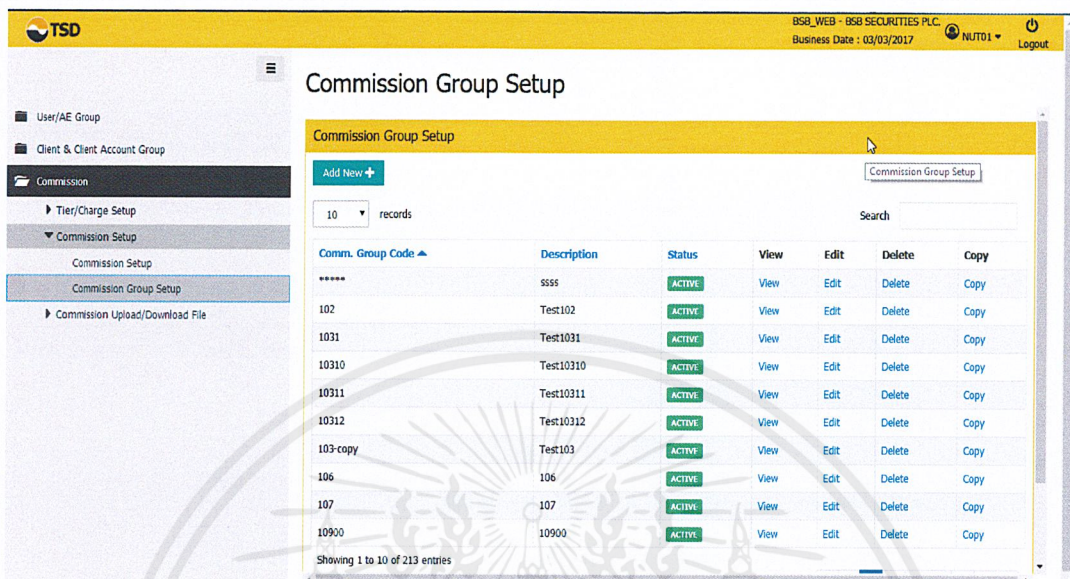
TSD

BSB_WEB - BSB SECURITIES PLC.
Business Date : 03/03/2017

NUT01

Logout

User/AE Group
Client & Client Account Group
Commission
Tier/Charge Setup
Commission Setup
Commission Setup
Commission Group Setup
Commission Upload/Download File

Commission Group Setup

Commission Group Setup

Add New

Commission Group Setup

10 records

Search

| Comm. Group Code | Description | Status | View | Edit | Delete | Copy |
|---|---|---|---|---|---|---|
| ***** | ssss | ACTIVE | View | Edit | Delete | Copy |
| 102 | Test102 | ACTIVE | View | Edit | Delete | Copy |
| 1031 | Test1031 | ACTIVE | View | Edit | Delete | Copy |
| 10310 | Test10310 | ACTIVE | View | Edit | Delete | Copy |
| 10311 | Test10311 | ACTIVE | View | Edit | Delete | Copy |
| 10312 | Test10312 | ACTIVE | View | Edit | Delete | Copy |
| 103-copy | Test103 | ACTIVE | View | Edit | Delete | Copy |
| 106 | 106 | ACTIVE | View | Edit | Delete | Copy |
| 107 | 107 | ACTIVE | View | Edit | Delete | Copy |
| 10900 | 10900 | ACTIVE | View | Edit | Delete | Copy |

Showing 1 to 10 of 213 entries